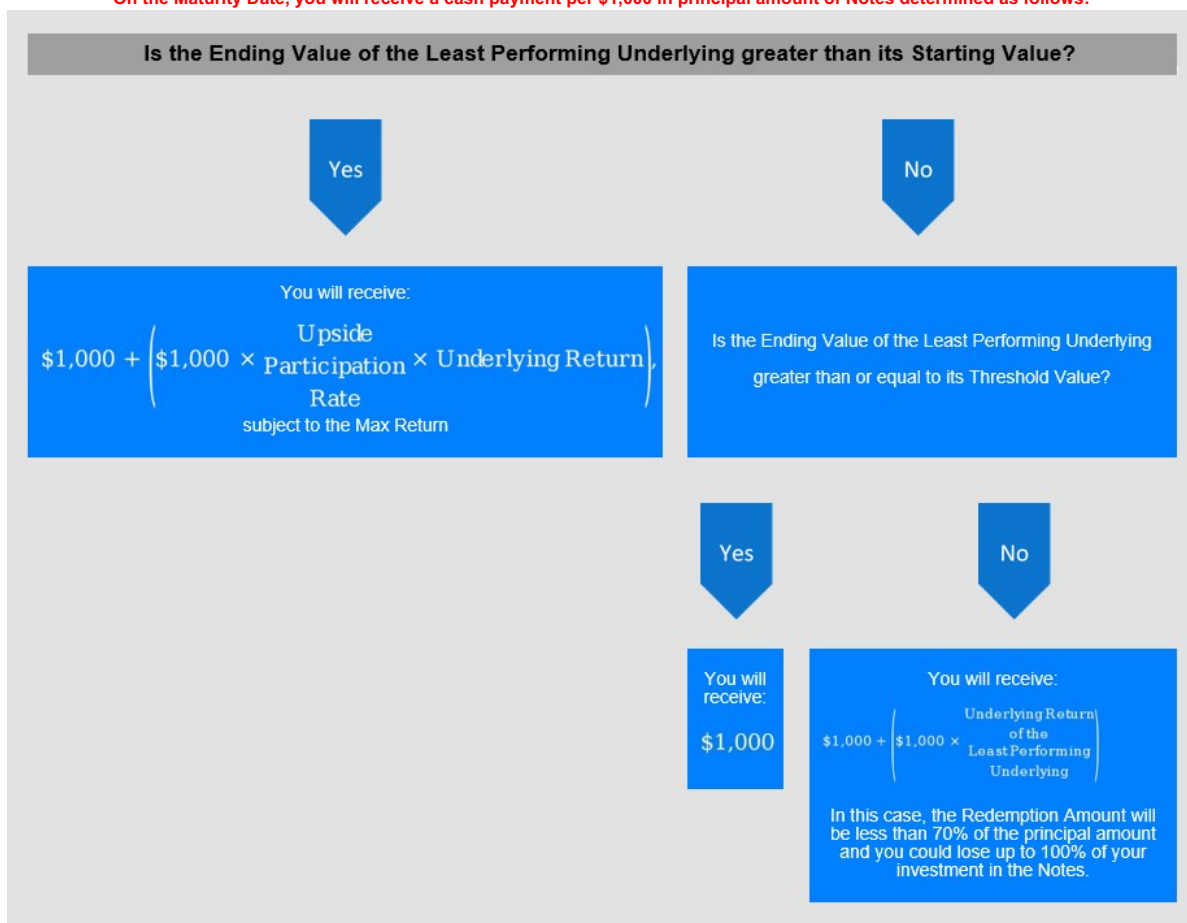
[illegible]

Is the Ending Value of the Least Performing Underlying greater than its Starting Value?

Yes

No

You will receive:

$\$1,000 + \left(\$1,000 \times \begin{matrix}\text{Upside}\\ \text{Participation}\\ \text{Rate}\end{matrix} \times \text{Underlying Return}\right),$

subject to the Max Return

Is the Ending Value of the Least Performing Underlying greater than or equal to its Threshold Value?

Yes

No

You will receive:

$1,000

You will receive:

$\$1,000 + \left(\$1,000 \times \begin{matrix}\text{Underlying Return}\\ \text{of the}\\ \text{Least Performing}\\ \text{Underlying}\end{matrix}\right)$

In this case, the Redemption Amount will be less than 70% of the principal amount and you could lose up to 100% of your investment in the Notes.